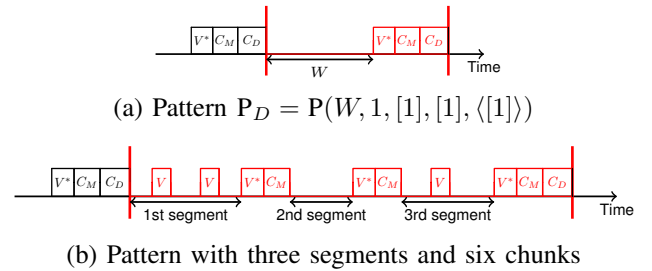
$V^*$ $C_M$ $C_D$ $V^*$ $C_M$ $C_D$

$W$

Time

(a) Pattern $\mathrm{P}_D = \mathrm{P}(W, 1, [1], [1], \langle[1]\rangle)$

$V^*$ $C_M$ $C_D$ $V$ $V$ $V^*$ $C_M$ $V^*$ $C_M$ $V$ $V^*$ $C_M$ $C_D$

1st segment 2nd segment 3rd segment

Time

(b) Pattern with three segments and six chunks